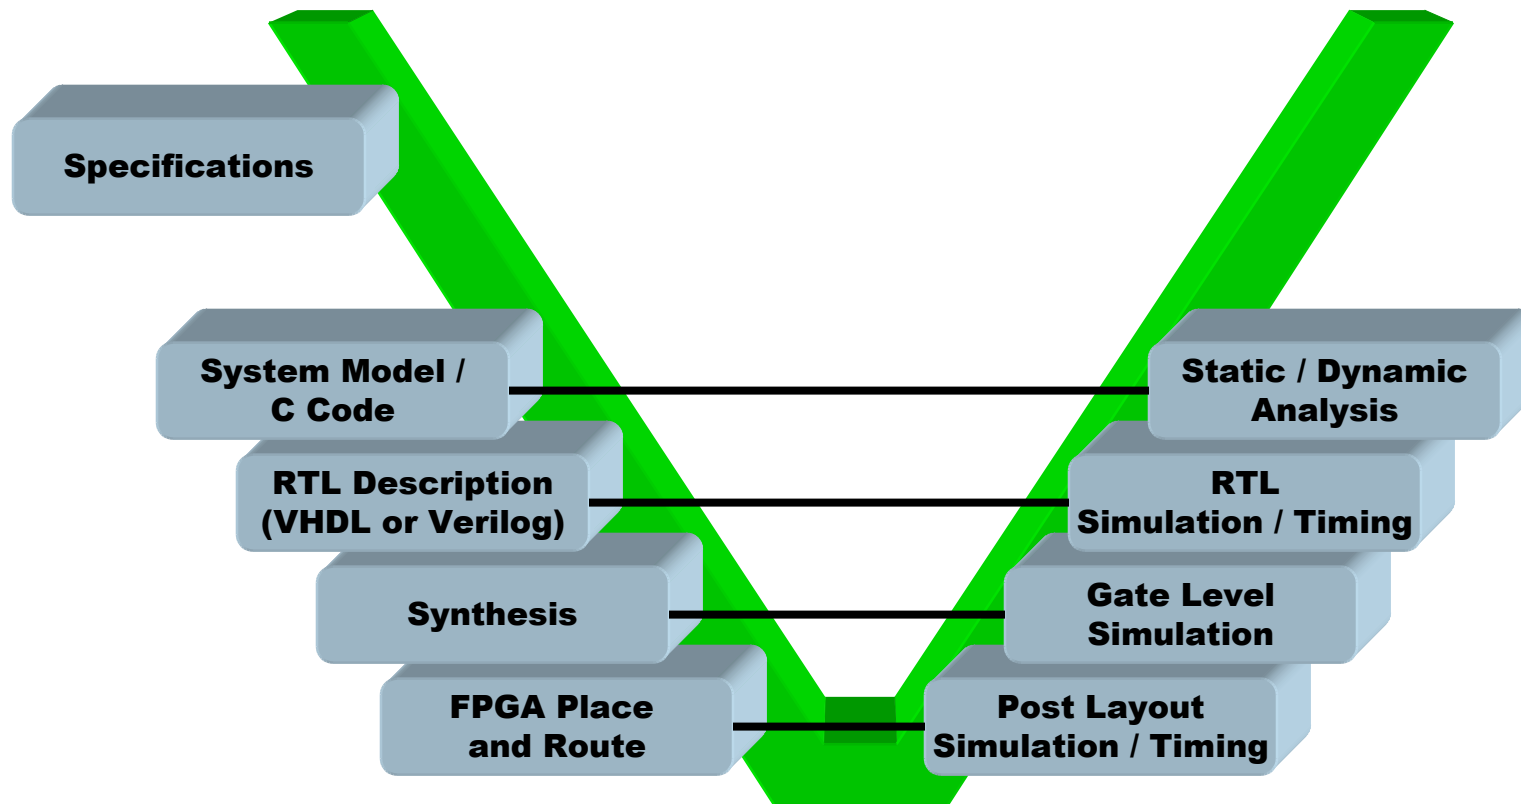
Specifications

System Model / C Code

Static / Dynamic Analysis

RTL Description (VHDL or Verilog)

RTL Simulation / Timing

Synthesis

Gate Level Simulation

FPGA Place and Route

Post Layout Simulation / Timing